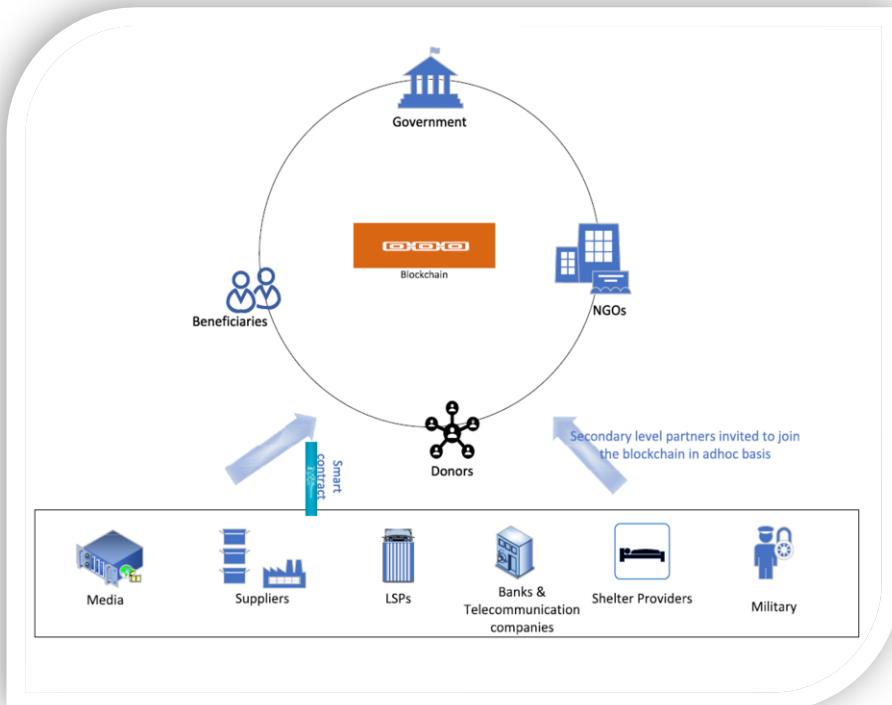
Government

Blockchain

NGOs

Beneficiaries

Donors

Smart contract

Secondary level partners invited to join the blockchain in adhoc basis

Media

Suppliers

LSPs

Banks & Telecommunication companies

Shelter Providers

Military